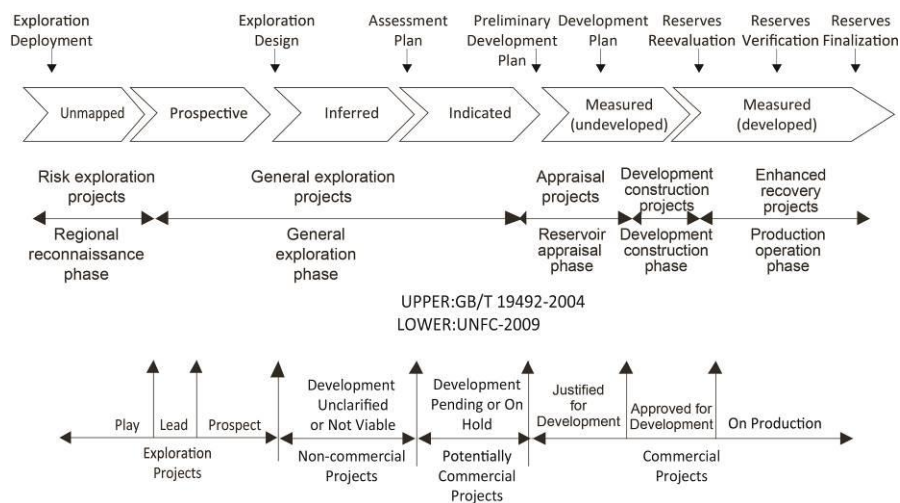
Exploration Deployment

Exploration Design

Assessment Plan

Preliminary Development Plan

Development Plan

Reserves Reevaluation

Reserves Verification

Reserves Finalization

Unmapped

Prospective

Inferred

Indicated

Measured (undeveloped)

Measured (developed)

Risk exploration projects

Regional reconnaissance phase

General exploration projects

General exploration phase

Appraisal projects

Reservoir appraisal phase

Development construction projects

Development construction phase

Enhanced recovery projects

Production operation phase

UPPER:GB/T 19492-2004
LOWER:UNFC-2009

Play

Lead

Prospect

Exploration Projects

Development Unclarified or Not Viable

Non-commercial Projects

Development Pending or On Hold

Potentially Commercial Projects

Justified for Development

Approved for Development

On Production

Commercial Projects